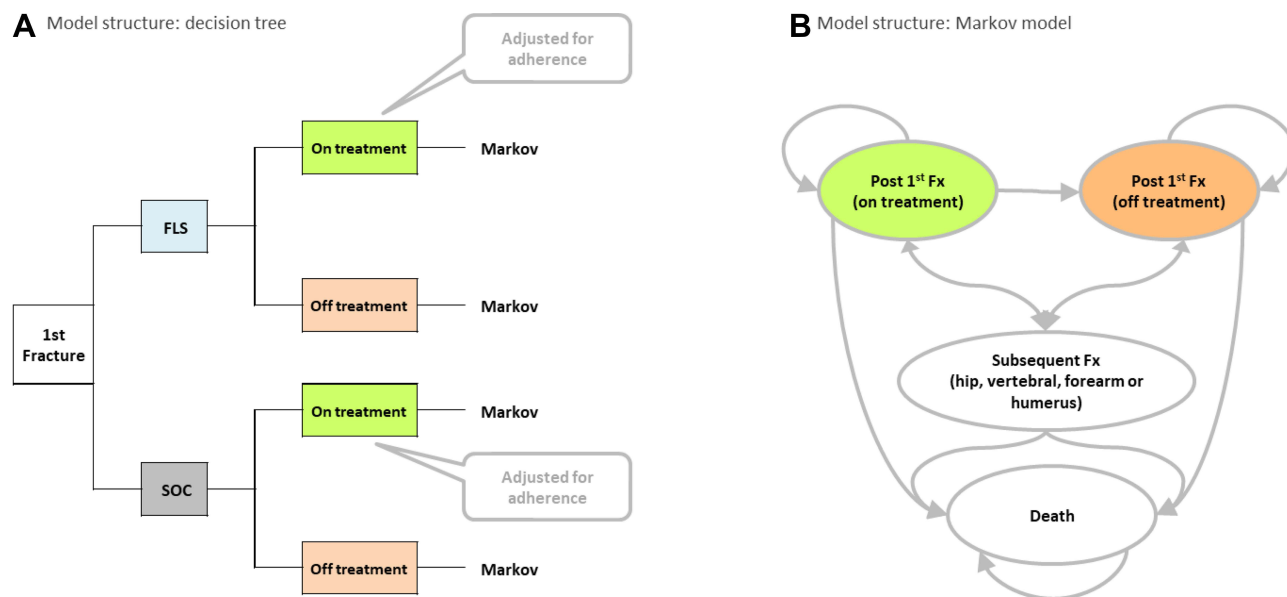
A Model structure: decision tree

Adjusted for adherence

On treatment

Markov

FLS

Off treatment

Markov

1st Fracture

On treatment

Markov

Adjusted for adherence

SOC

Off treatment

Markov

B Model structure: Markov model

Post 1$^{st}$ Fx (on treatment)

Post 1$^{st}$ Fx (off treatment)

Subsequent Fx (hip, vertebral, forearm or humerus)

Death